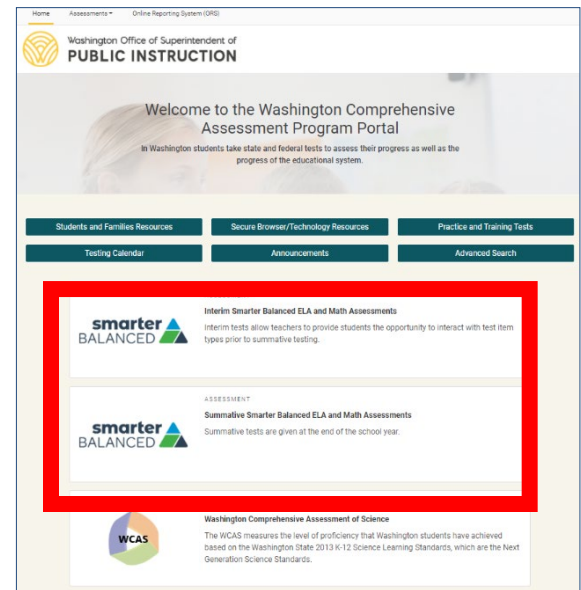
Home Assessments ▾ Online Reporting System (ORS)

Washington Office of Superintendent of
PUBLIC INSTRUCTION

Welcome to the Washington Comprehensive Assessment Program Portal

In Washington students take state and federal tests to assess their progress as well as the progress of the educational system.

Students and Families Resources
Secure Browser/Technology Resources
Practice and Training Tests
Testing Calendar
Announcements
Advanced Search

smarter BALANCED

Interim Smarter Balanced ELA and Math Assessments

Interim tests allow teachers to provide students the opportunity to interact with test item types prior to summative testing.

smarter BALANCED

ASSESSMENT

Summative Smarter Balanced ELA and Math Assessments

Summative tests are given at the end of the school year.

WCAS

Washington Comprehensive Assessment of Science

The WCAS measures the level of proficiency that Washington students have achieved based on the Washington State 2013 K-12 Science Learning Standards, which are the Next Generation Science Standards.